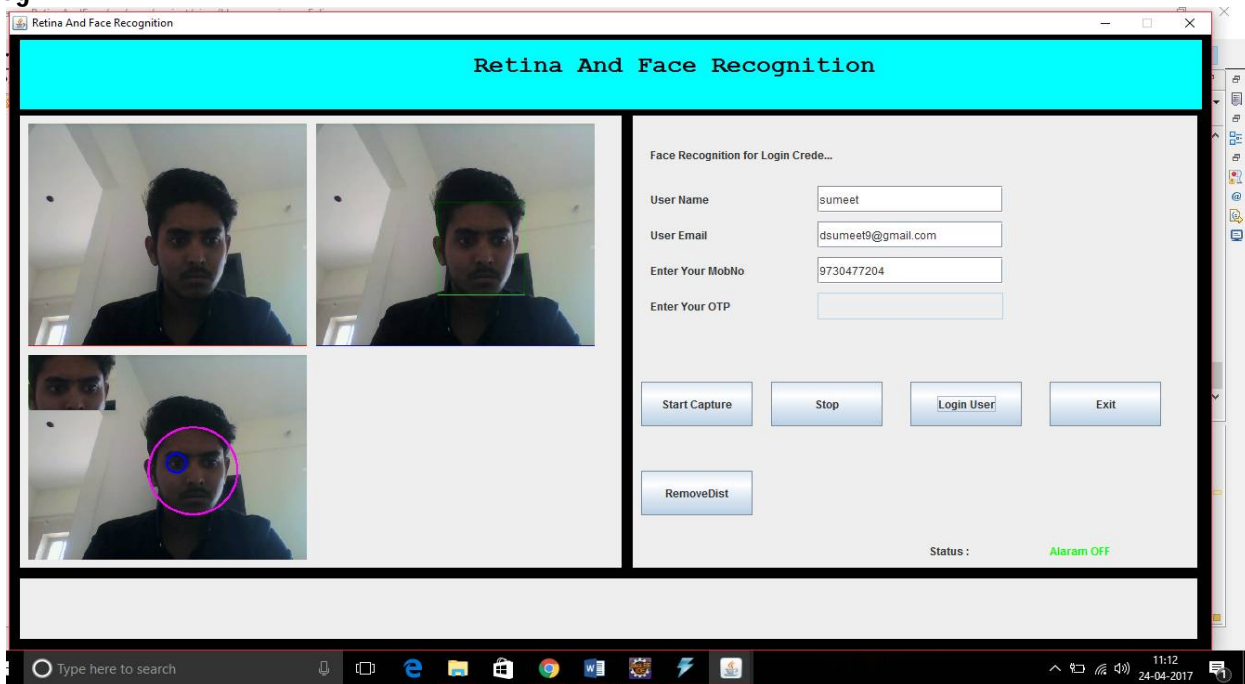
Retina And Face Recognition

Retina And Face Recognition

Face Recognition for Login Crede...

User Name
sumeet

User Email
dsumeet9@gmail.com

Enter Your MobNo
9730477204

Enter Your OTP

Start Capture
Stop
Login User
Exit

RemoveDist

Status :
Alaram OFF

Type here to search

11:12
24-04-2017